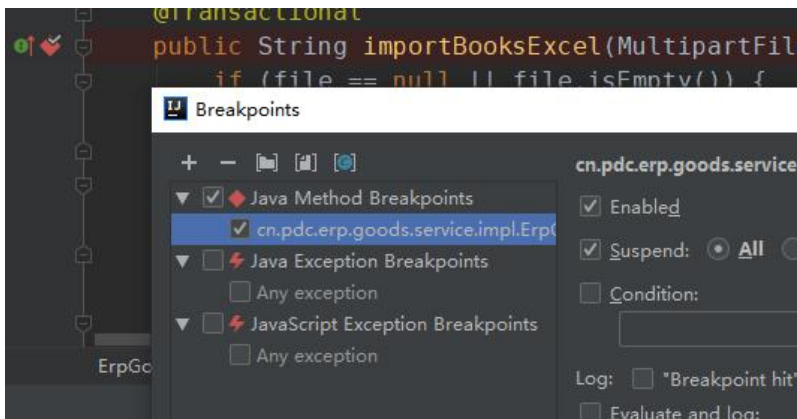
@Transactional
public String importBooksExcel(MultipartFil
if (file == null || file.isEmpty()) {

Breakpoints

+ −

Java Method Breakpoints
cn.pdc.erp.goods.service.impl.ErpG
Java Exception Breakpoints
Any exception
JavaScript Exception Breakpoints
Any exception

ErpGo

cn.pdc.erp.goods.service
Enabled
Suspend: All
Condition:
Log: "Breakpoint hit"
Evaluate and log: